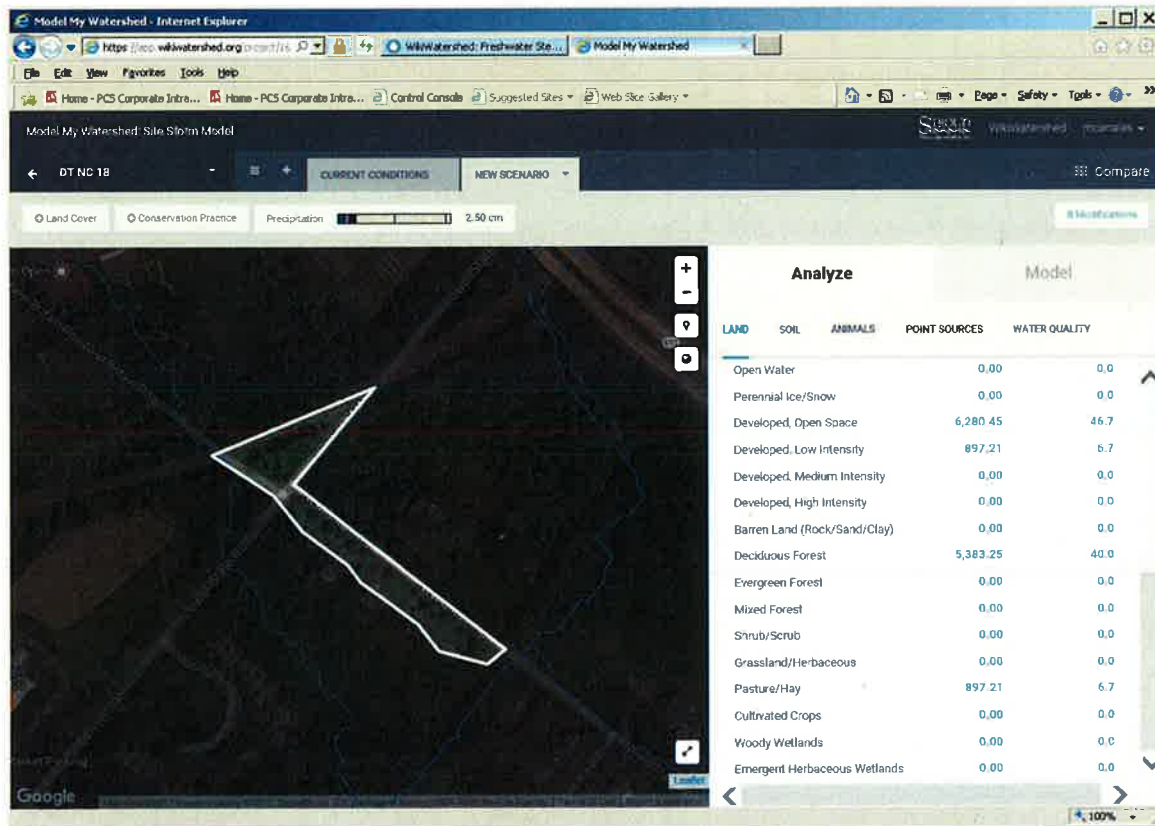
Model My Watershed - Internet Explorer

https://app.wikiwatershed.org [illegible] WikiWatershed: Freshwater Ste... Model My Watershed

File Edit View Favorites Tools Help

Home - PCS Corporate Intra... Home - PCS Corporate Intra... Control Console Suggested Sites Web Slice Gallery

Page Safety Tools

Model My Watershed: Site Storm Model

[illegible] Wikiwatershed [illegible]

DT NC 18

CURRENT CONDITIONS

NEW SCENARIO

Compare

Land Cover

Conservation Practice

Precipitation

2.50 cm

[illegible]

Analyze

Model

LAND SOIL ANIMALS POINT SOURCES WATER QUALITY

| | | |
|---|---|---|
| Open Water | 0.00 | 0.0 |
| Perennial Ice/Snow | 0.00 | 0.0 |
| Developed, Open Space | 6,280.45 | 46.7 |
| Developed, Low Intensity | 897.21 | 6.7 |
| Developed, Medium Intensity | 0.00 | 0.0 |
| Developed, High Intensity | 0.00 | 0.0 |
| Barren Land (Rock/Sand/Clay) | 0.00 | 0.0 |
| Deciduous Forest | 5,383.25 | 40.0 |
| Evergreen Forest | 0.00 | 0.0 |
| Mixed Forest | 0.00 | 0.0 |
| Shrub/Scrub | 0.00 | 0.0 |
| Grassland/Herbaceous | 0.00 | 0.0 |
| Pasture/Hay | 897.21 | 6.7 |
| Cultivated Crops | 0.00 | 0.0 |
| Woody Wetlands | 0.00 | 0.0 |
| Emergent Herbaceous Wetlands | 0.00 | 0.0 |

Google

Leaflet

100%